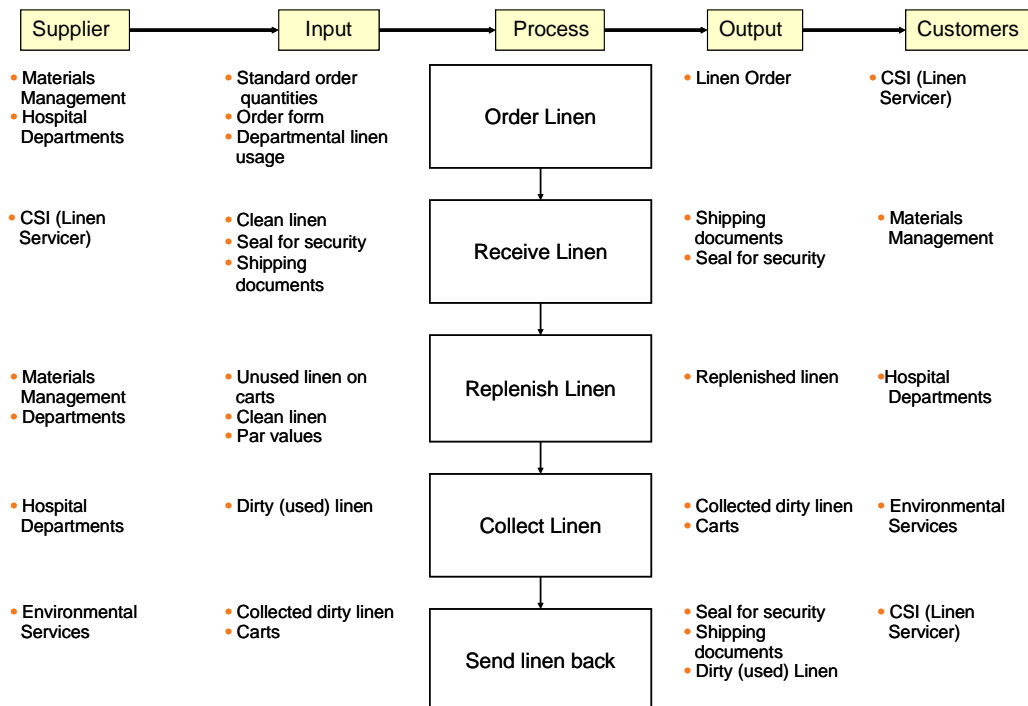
| Supplier | Input | Process | Output | Customers |
|---|---|---|---|---|
| • Materials Management • Hospital Departments | • Standard order quantities • Order form • Departmental linen usage | Order Linen | • Linen Order | • CSI (Linen Servicer) |
| • CSI (Linen Servicer) | • Clean linen • Seal for security • Shipping documents | Receive Linen | • Shipping documents • Seal for security | • Materials Management |
| • Materials Management • Departments | • Unused linen on carts • Clean linen • Par values | Replenish Linen | • Replenished linen | •Hospital Departments |
| • Hospital Departments | • Dirty (used) linen | Collect Linen | • Collected dirty linen • Carts | • Environmental Services |
| • Environmental Services | • Collected dirty linen • Carts | Send linen back | • Seal for security • Shipping documents • Dirty (used) Linen | • CSI (Linen Servicer) |